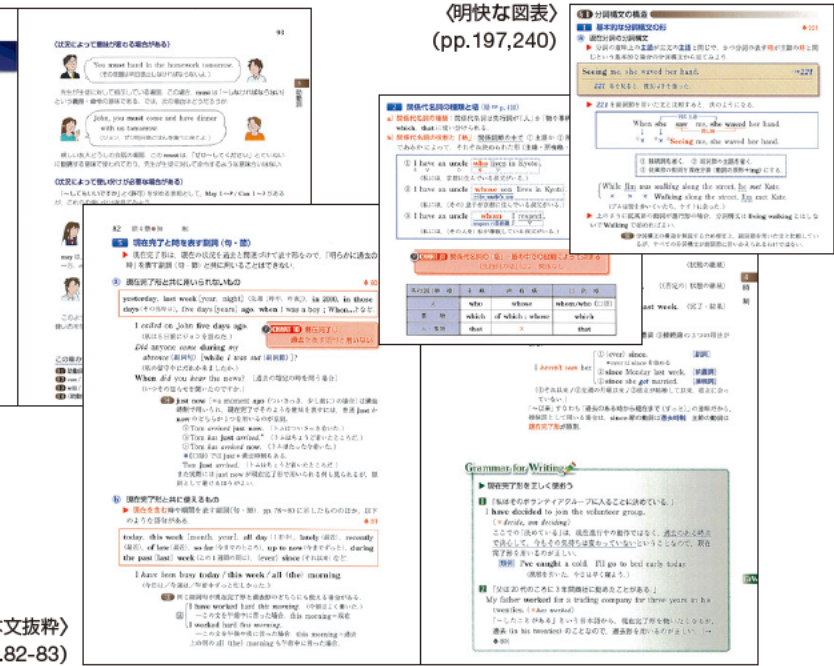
〈明快な図表〉
(pp.197,240)

〈本文抜粋〉
(pp.82-83)

(状況によって義務が軽る場合がある)

You must hand in the homework tomorrow.

John, you must come and have dinner with us tomorrow.

(状況によって助けが必要な場合がある)

82

現在完了形と時を表す副詞(句・節)

現在完了形は、現在の状況を過去と関連させて述べる形なので、「明らかに過去の時」を表す副詞(句・節)と共に用いることはできない。

a 現在完了形と共に用いられない語句

yesterday, last week [year, night], in 2000, in those days, five days [years] ago, when I was a boy; When...?

I called on John five days ago.

Did anyone come during my absence [while I was out]?

When did you hear the news?

just now

Tom arrived just now.

Tom has just arrived.

Tom has arrived now.

Tom just arrived.

b 現在完了形と共に使えるもの

today, this week [month, year], all day, lately, recently, so far, up to now, during the past [last] week, [ever] since

I have been busy today / this week / all (the) morning

I have worked hard this morning.

I worked hard this morning.

関係代名詞の種類と格

I have an uncle who lives in Kyoto.

I have an uncle whose son lives in Kyoto.

I have an uncle whom I respect.

| 先行詞 | 主格 | 所有格 | 目的格 |
|---|---|---|---|
| 人 | who | whose | whom/who |
| 事物 | which | of which; whose | which |
| 人・事物 | that | × | that |

分詞構文の構造

基本的な分詞構文の形

Seeing me, she waved her hand.

When she saw me, she waved her hand.

Seeing me, she waved her hand.

While Jim was walking along the street, he met Kate.

Walking along the street, Jim met Kate.

I haven't seen her

(ever) since.

since Monday last week.

since she got married.

Grammar for Writing

現在完了を正しく使おう

I have decided to join the volunteer group.

I've caught a cold.

My father worked for a trading company for three years in his twenties.